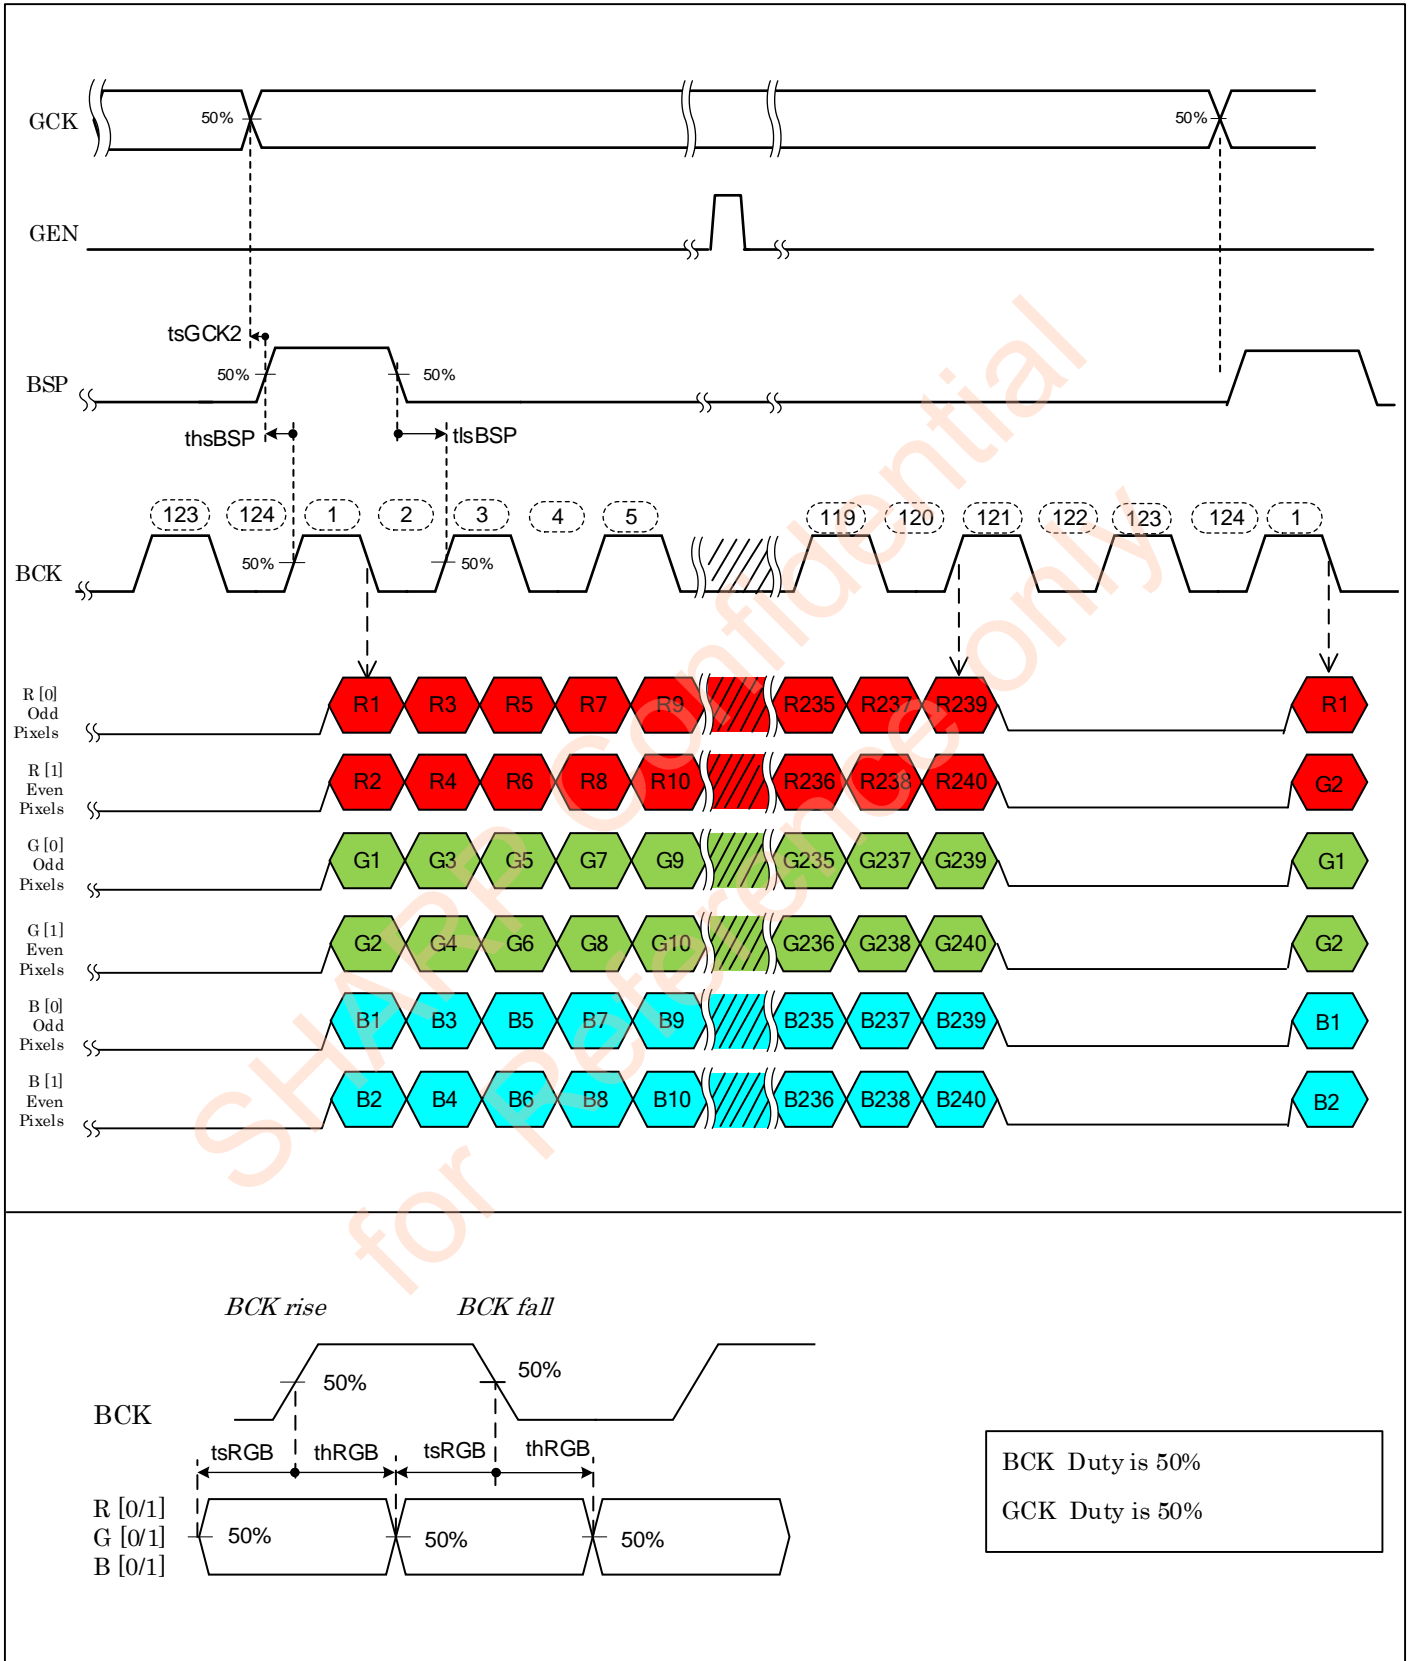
GCK
50%
50%
GEN
tsGCK2
BSP
50%
50%
thsBSP
tlsBSP
123 124 1 2 3 4 5 119 120 121 122 123 124 1
BCK
50%
50%
R [0] Odd Pixels
R1 R3 R5 R7 R9 R235 R237 R239 R1
R [1] Even Pixels
R2 R4 R6 R8 R10 R236 R238 R240 G2
G [0] Odd Pixels
G1 G3 G5 G7 G9 G235 G237 G239 G1
G [1] Even Pixels
G2 G4 G6 G8 G10 G236 G238 G240 G2
B [0] Odd Pixels
B1 B3 B5 B7 B9 B235 B237 B239 B1
B [1] Even Pixels
B2 B4 B6 B8 B10 B236 B238 B240 B2

SHARP Confidential for Reference only

BCK rise
BCK fall
BCK
50%
50%
tsRGB
thRGB
tsRGB
thRGB
R [0/1]
G [0/1]
B [0/1]
50%
50%
50%

BCK Duty is 50%
GCK Duty is 50%